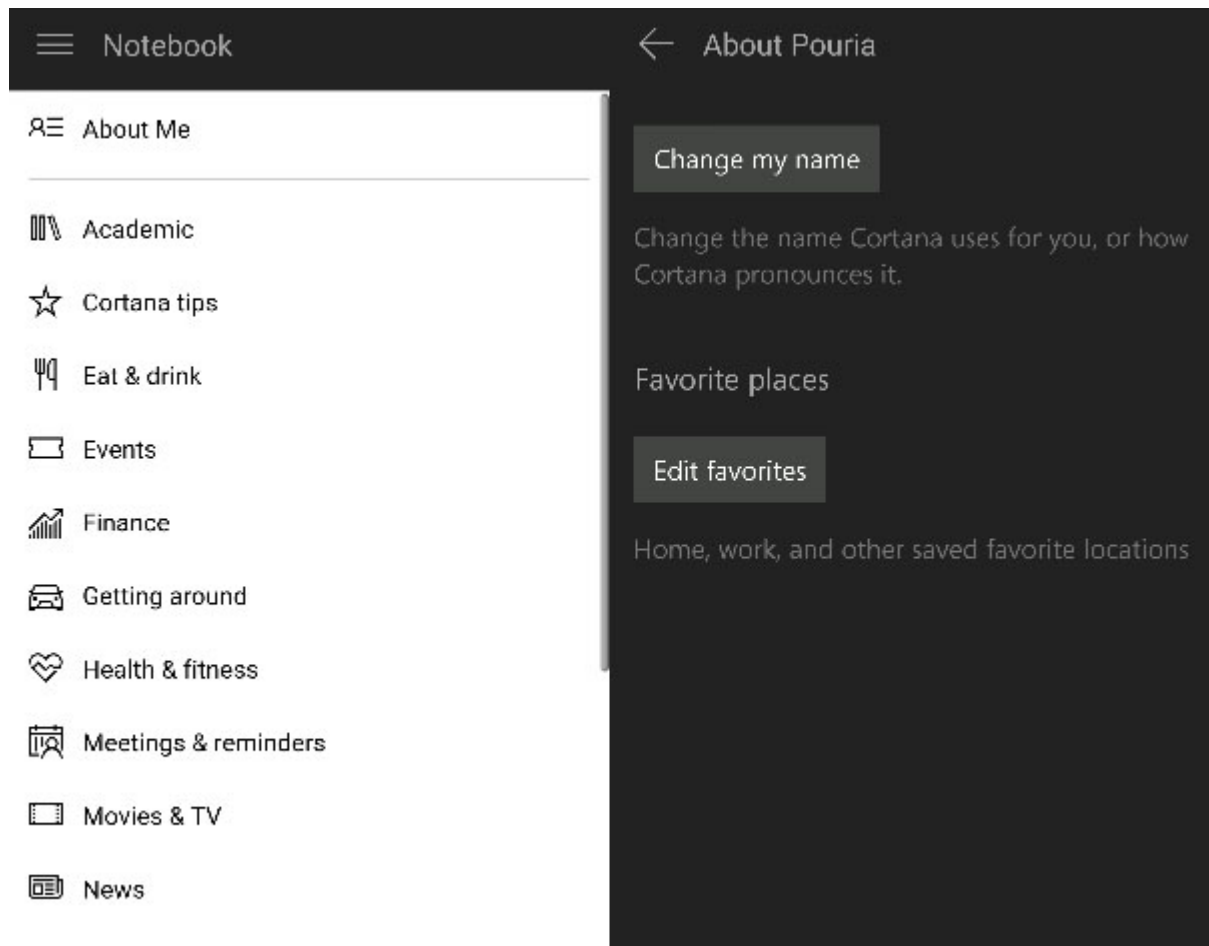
Notebook

About Me

Academic

Cortana tips

Eat & drink

Events

Finance

Getting around

Health & fitness

Meetings & reminders

Movies & TV

News

About Pouria

Change my name

Change the name Cortana uses for you, or how Cortana pronounces it.

Favorite places

Edit favorites

Home, work, and other saved favorite locations